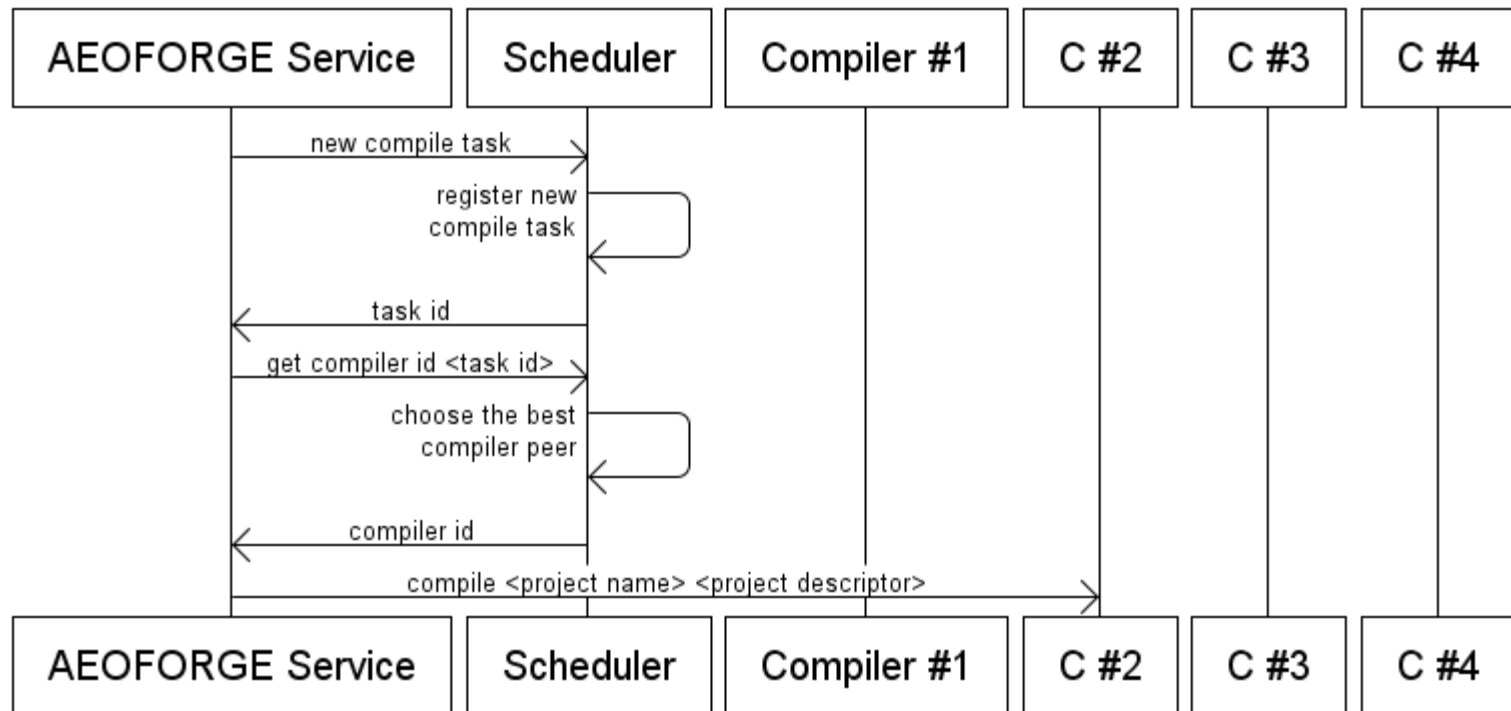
AEOFORGE Service
Scheduler
Compiler #1
C #2
C #3
C #4

new compile task

register new compile task

task id

get compiler id <task id>

choose the best compiler peer

compiler id

compile <project name> <project descriptor>

AEOFORGE Service
Scheduler
Compiler #1
C #2
C #3
C #4